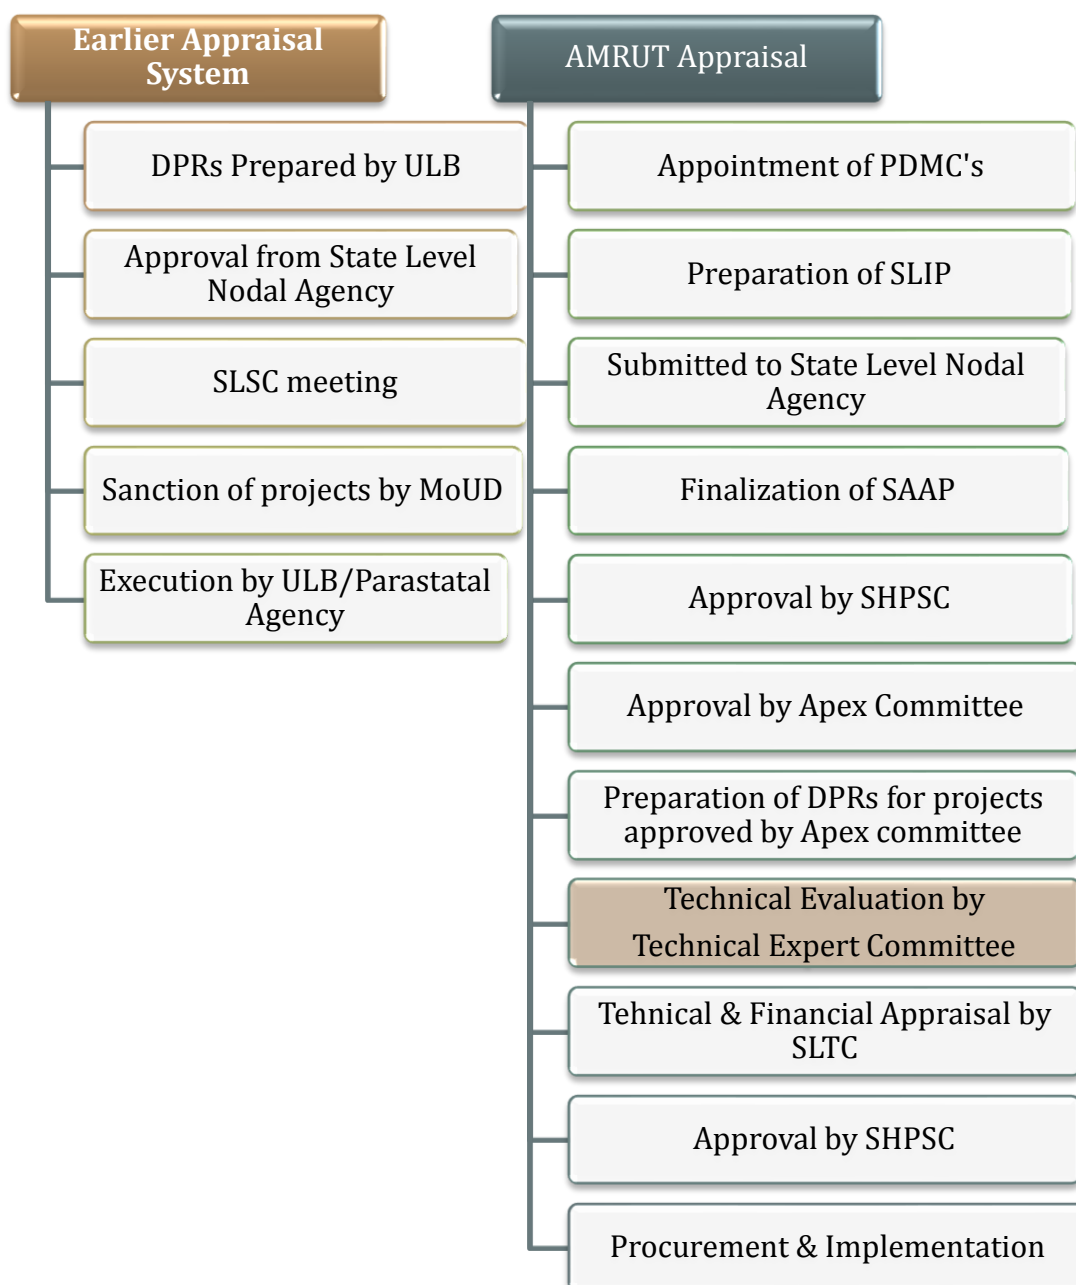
Earlier Appraisal System

DPRs Prepared by ULB

Approval from State Level Nodal Agency

SLSC meeting

Sanction of projects by MoUD

Execution by ULB/Parastatal Agency

AMRUT Appraisal

Appointment of PDMC's

Preparation of SLIP

Submitted to State Level Nodal Agency

Finalization of SAAP

Approval by SHPSC

Approval by Apex Committee

Preparation of DPRs for projects approved by Apex committee

Technical Evaluation by Technical Expert Committee

Tehnical & Financial Appraisal by SLTC

Approval by SHPSC

Procurement & Implementation